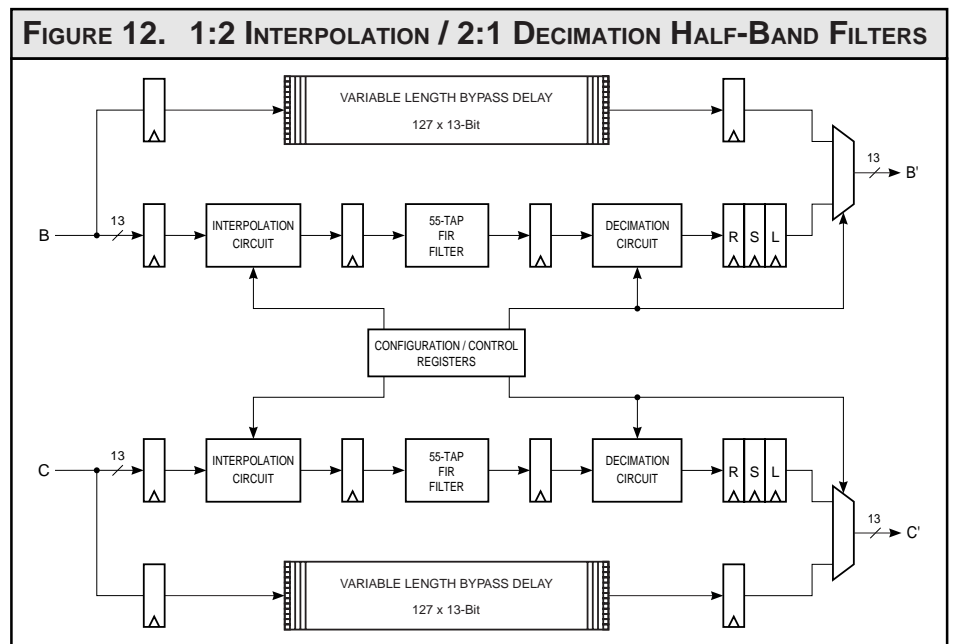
FIGURE 12. 1:2 INTERPOLATION / 2:1 DECIMATION HALF-BAND FILTERS

VARIABLE LENGTH BYPASS DELAY
127 x 13-Bit

13
B'

B
13
INTERPOLATION CIRCUIT
55-TAP FIR FILTER
DECIMATION CIRCUIT
R
S
L

CONFIGURATION / CONTROL REGISTERS

C
13
INTERPOLATION CIRCUIT
55-TAP FIR FILTER
DECIMATION CIRCUIT
R
S
L

13
C'

VARIABLE LENGTH BYPASS DELAY
127 x 13-Bit